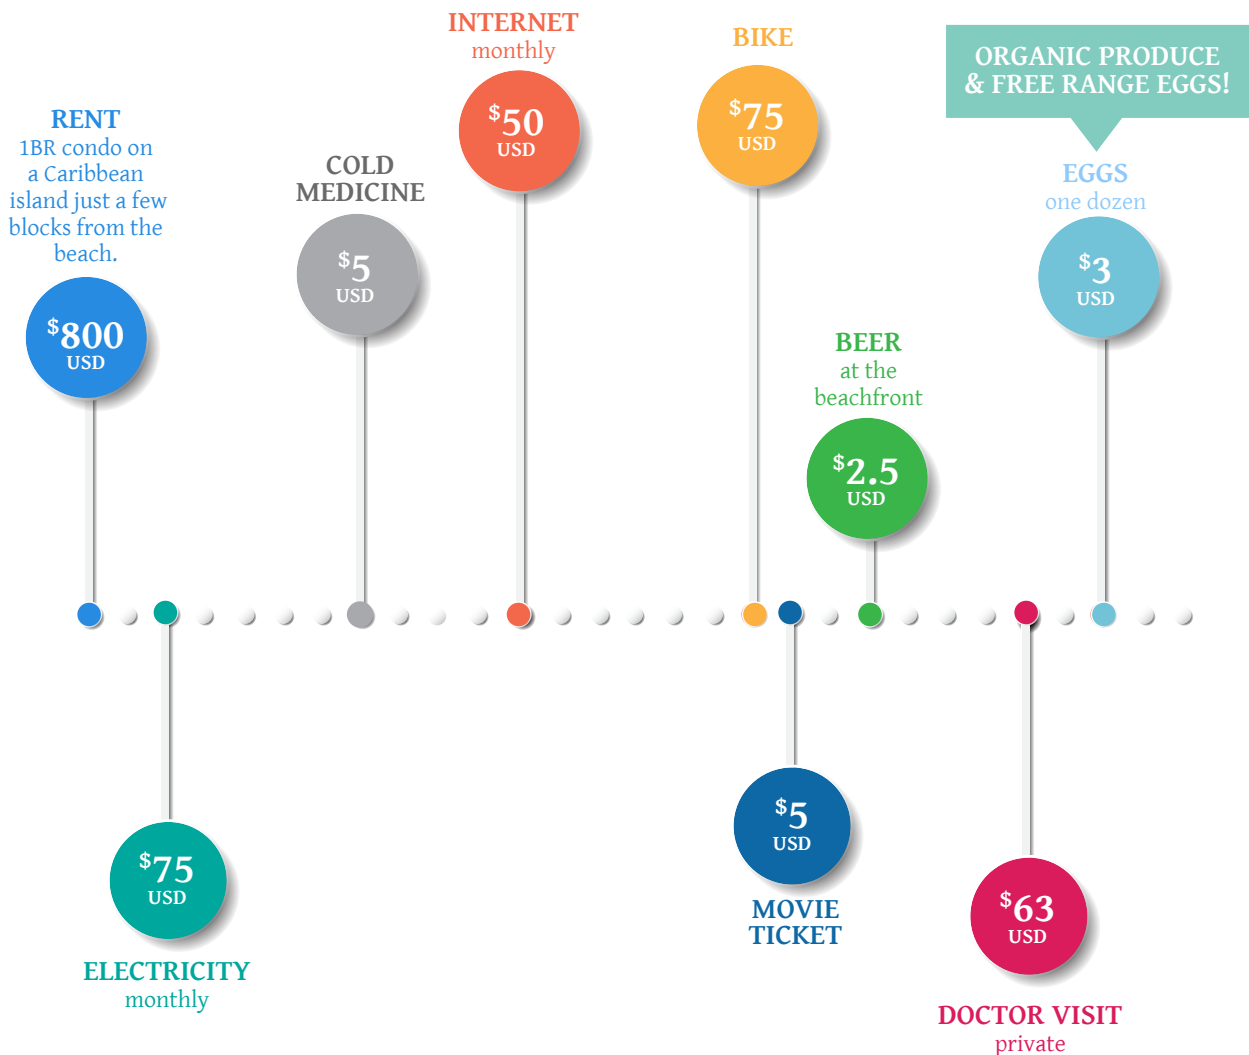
RENT
1BR condo on a Caribbean island just a few blocks from the beach.

$^{\$}800$
USD

COLD MEDICINE
$^{\$}5$
USD

INTERNET
monthly
$^{\$}50$
USD

BIKE
$^{\$}75$
USD

BEER
at the beachfront
$^{\$}2.5$
USD

ORGANIC PRODUCE & FREE RANGE EGGS!

EGGS
one dozen
$^{\$}3$
USD

$^{\$}75$
USD
ELECTRICITY
monthly

$^{\$}5$
USD
MOVIE TICKET

$^{\$}63$
USD
DOCTOR VISIT
private